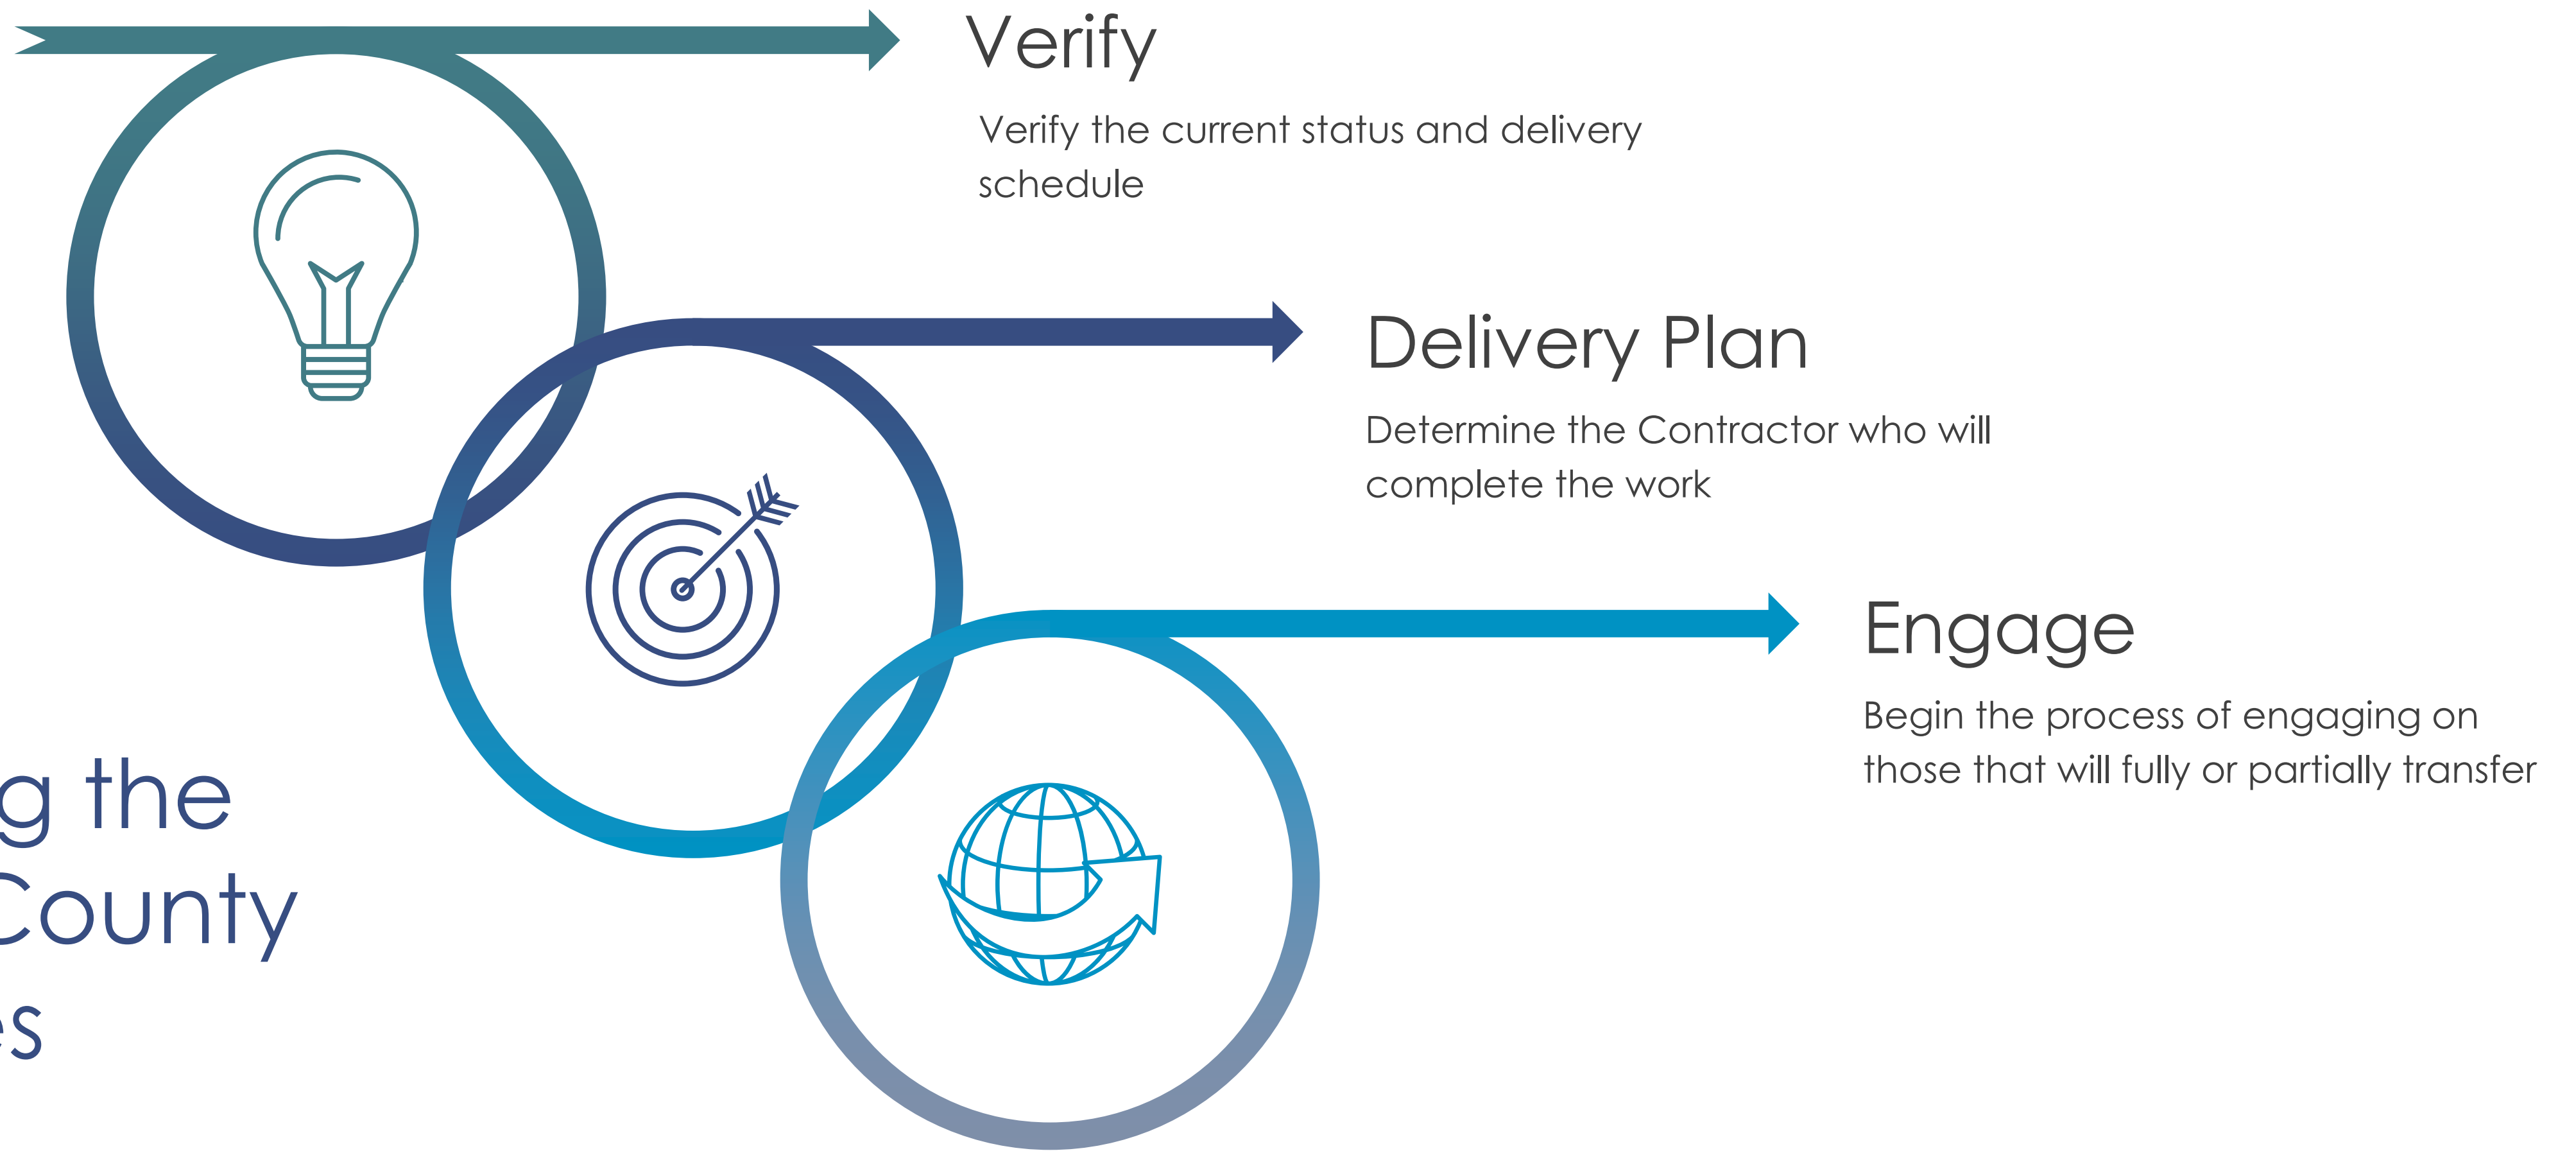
Verify

Verify the current status and delivery schedule

Delivery Plan

Determine the Contractor who will complete the work

Engage

Begin the process of engaging on those that will fully or partially transfer

g the
County
es